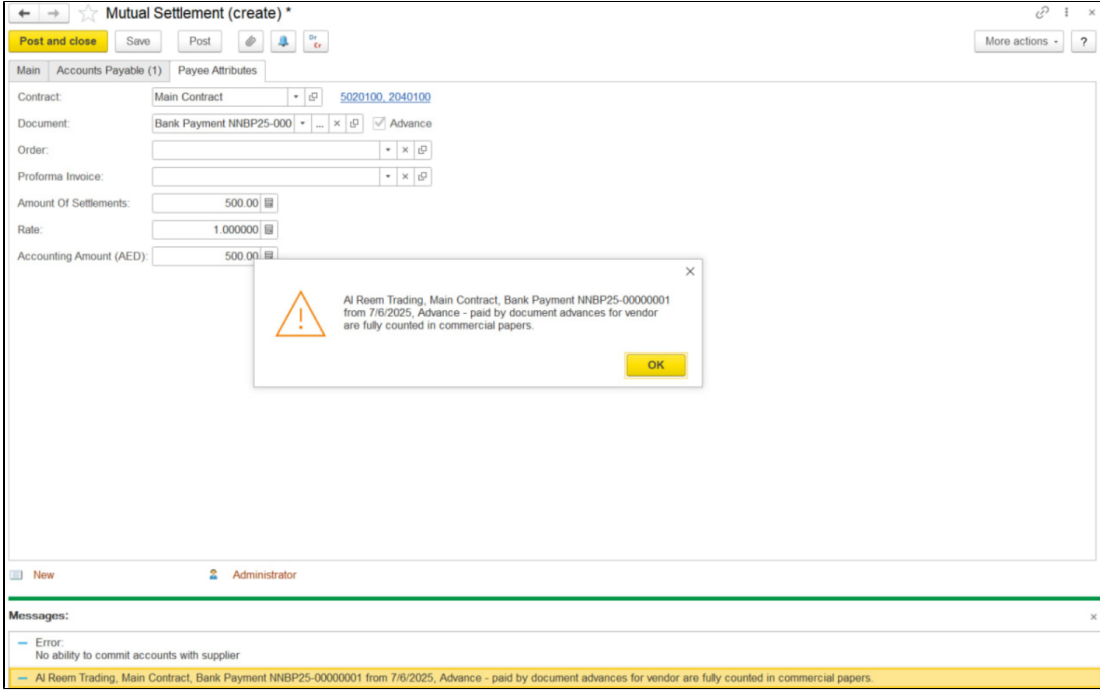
Mutual Settlement (create) *

Post and close Save Post

Dt Cr

More actions ?

Main Accounts Payable (1) Payee Attributes

Contract: Main Contract 5020100, 2040100

Document: Bank Payment NNBP25-000 ... Advance

Order:

Proforma Invoice:

Amount Of Settlements: 500.00

Rate: 1.000000

Accounting Amount (AED): 500.00

Al Reem Trading, Main Contract, Bank Payment NNBP25-00000001 from 7/6/2025, Advance - paid by document advances for vendor are fully counted in commercial papers.

OK

New Administrator

Messages:

Error:
No ability to commit accounts with supplier

Al Reem Trading, Main Contract, Bank Payment NNBP25-00000001 from 7/6/2025, Advance - paid by document advances for vendor are fully counted in commercial papers.